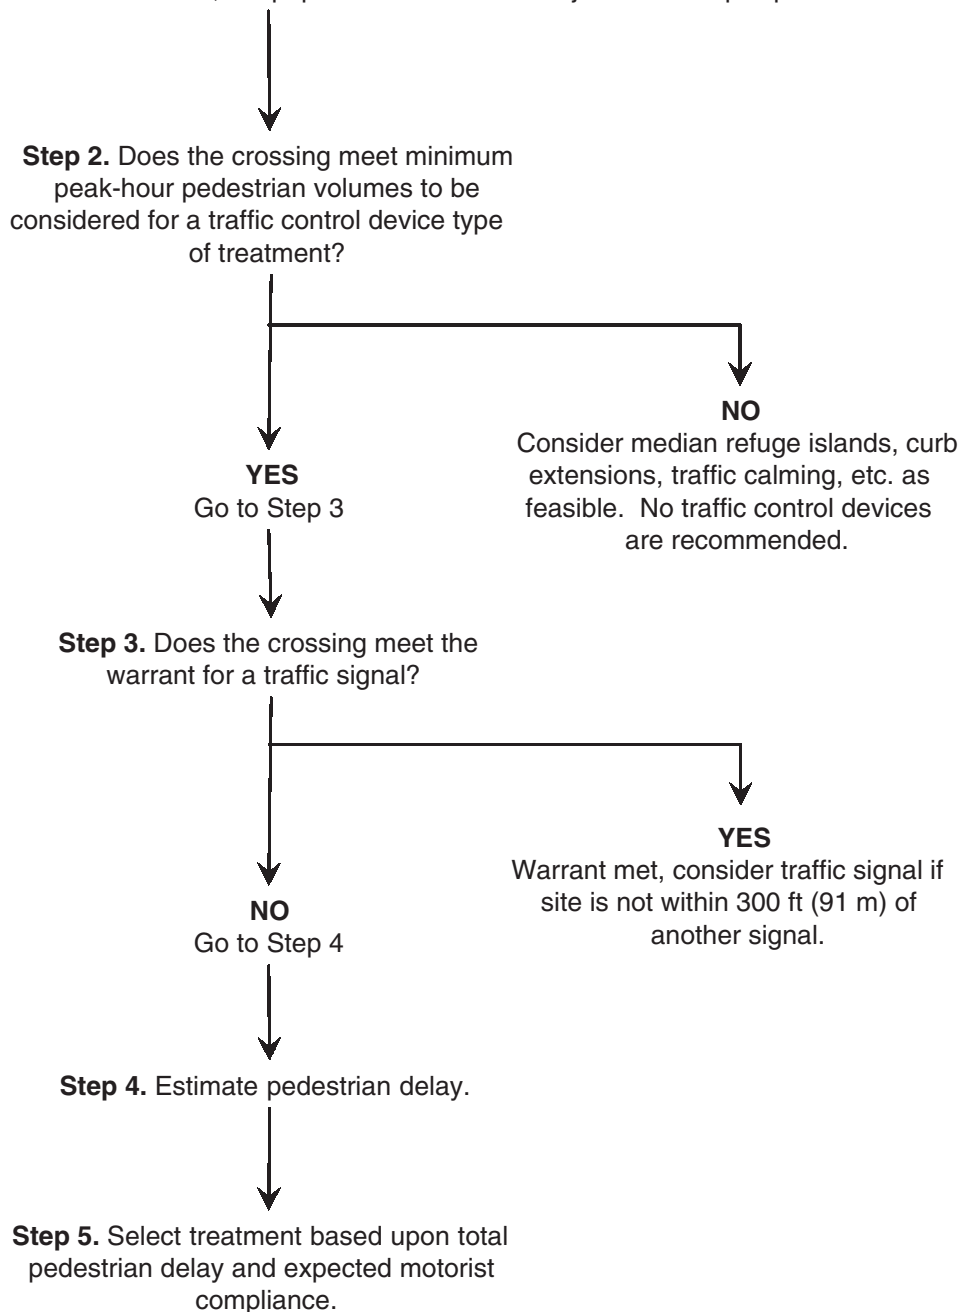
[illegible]

**Step 2.** Does the crossing meet minimum peak-hour pedestrian volumes to be considered for a traffic control device type of treatment?

**NO**
Consider median refuge islands, curb extensions, traffic calming, etc. as feasible. No traffic control devices are recommended.

**YES**
Go to Step 3

**Step 3.** Does the crossing meet the warrant for a traffic signal?

**YES**
Warrant met, consider traffic signal if site is not within 300 ft (91 m) of another signal.

**NO**
Go to Step 4

**Step 4.** Estimate pedestrian delay.

**Step 5.** Select treatment based upon total pedestrian delay and expected motorist compliance.